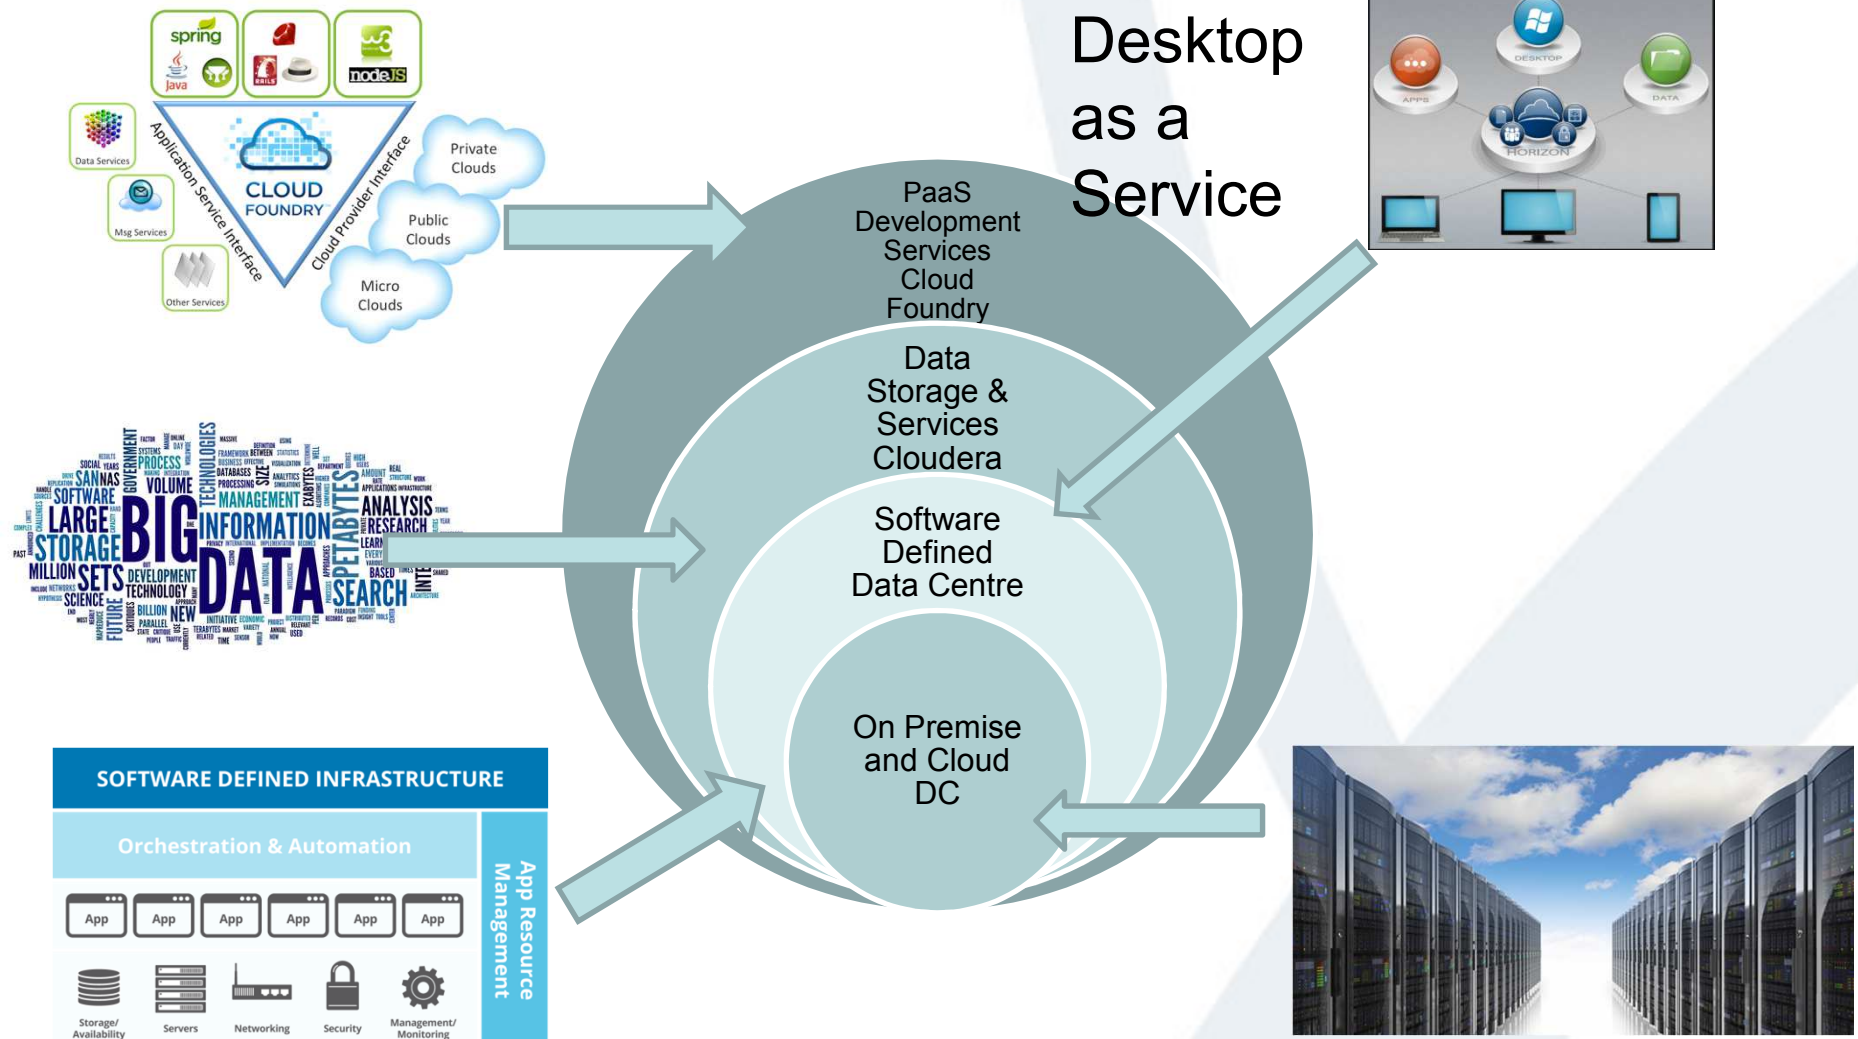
spring
java
RAILS
nodeJS

Data Services

Msg Services

Other Services

Application Service Interface

CLOUD FOUNDRY

Cloud Provider Interface

Private Clouds

Public Clouds

Micro Clouds

Desktop as a Service

APPS
DESKTOP
DATA
HORIZON

PaaS Development Services Cloud Foundry

Data Storage & Services Cloudera

Software Defined Data Centre

On Premise and Cloud DC

BIG DATA INFORMATION SEARCH PETABYTES STORAGE LARGE SETS ANALYSIS RESEARCH MANAGEMENT VOLUME SOFTWARE PROCESS SAN NAS SCIENCE MILLION TECHNOLOGY DEVELOPMENT BILLION NEW FUTURE TECHNOLOGIES GOVERNMENT

SOFTWARE DEFINED INFRASTRUCTURE

Orchestration & Automation

App Resource Management

App
App
App
App
App
App

Storage/ Availability
Servers
Networking
Security
Management/ Monitoring